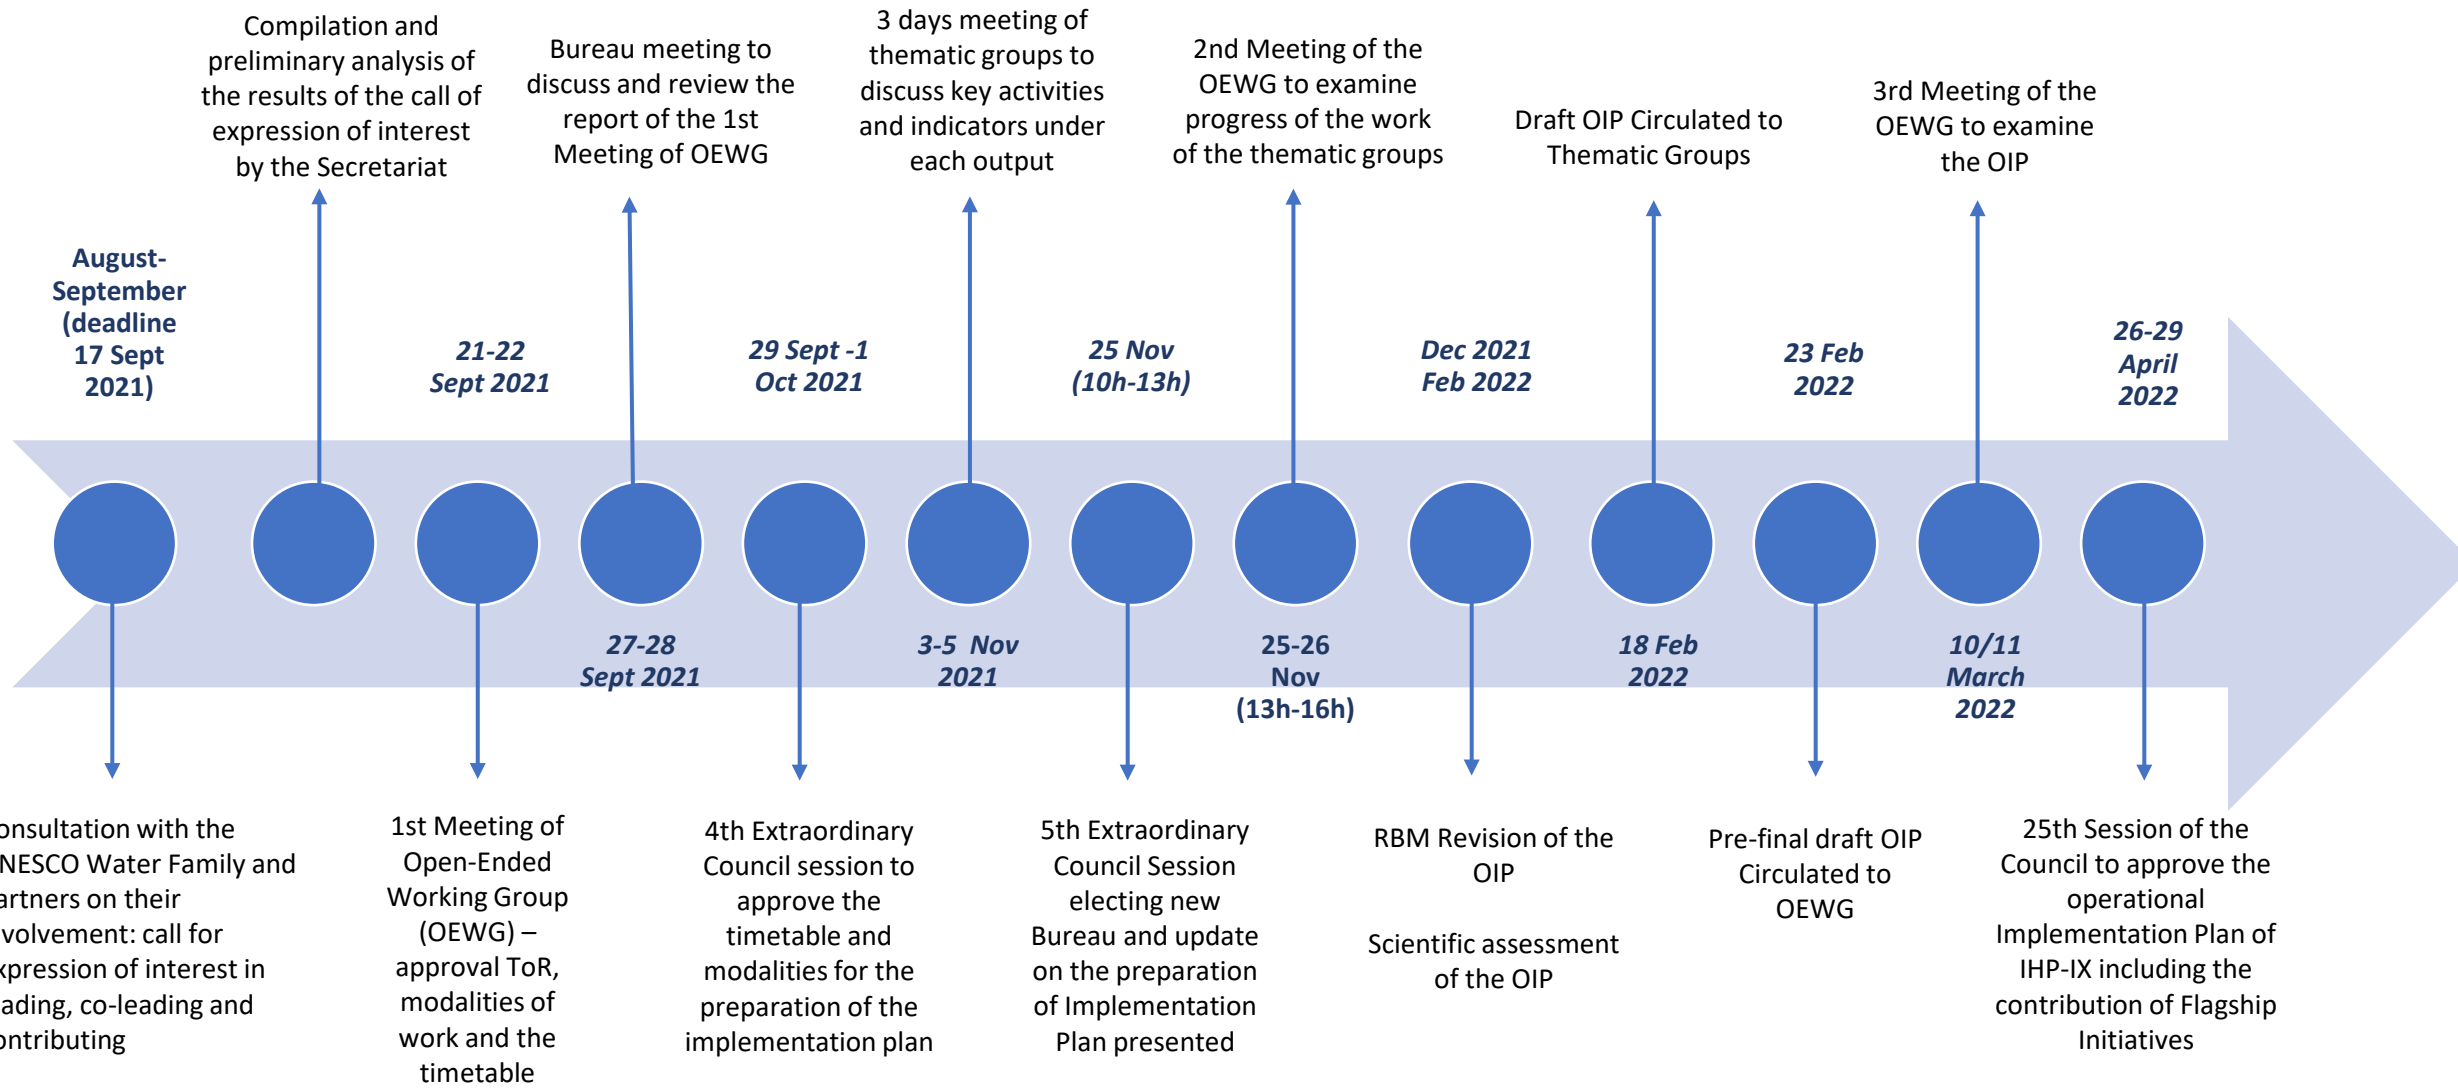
August-September (deadline 17 Sept 2021)

onsultation with the NESCO Water Family and artners on their volvement: call for xpression of interest in ading, co-leading and ontributing

Compilation and preliminary analysis of the results of the call of expression of interest by the Secretariat

21-22 Sept 2021

1st Meeting of Open-Ended Working Group (OEWG) – approval ToR, modalities of work and the timetable

Bureau meeting to discuss and review the report of the 1st Meeting of OEWG

27-28 Sept 2021

29 Sept -1 Oct 2021

4th Extraordinary Council session to approve the timetable and modalities for the preparation of the implementation plan

3 days meeting of thematic groups to discuss key activities and indicators under each output

3-5 Nov 2021

25 Nov (10h-13h)

5th Extraordinary Council Session electing new Bureau and update on the preparation of Implementation Plan presented

2nd Meeting of the OEWG to examine progress of the work of the thematic groups

25-26 Nov (13h-16h)

Dec 2021 Feb 2022

RBM Revision of the OIP

Scientific assessment of the OIP

Draft OIP Circulated to Thematic Groups

18 Feb 2022

23 Feb 2022

Pre-final draft OIP Circulated to OEWG

3rd Meeting of the OEWG to examine the OIP

10/11 March 2022

26-29 April 2022

25th Session of the Council to approve the operational Implementation Plan of IHP-IX including the contribution of Flagship Initiatives